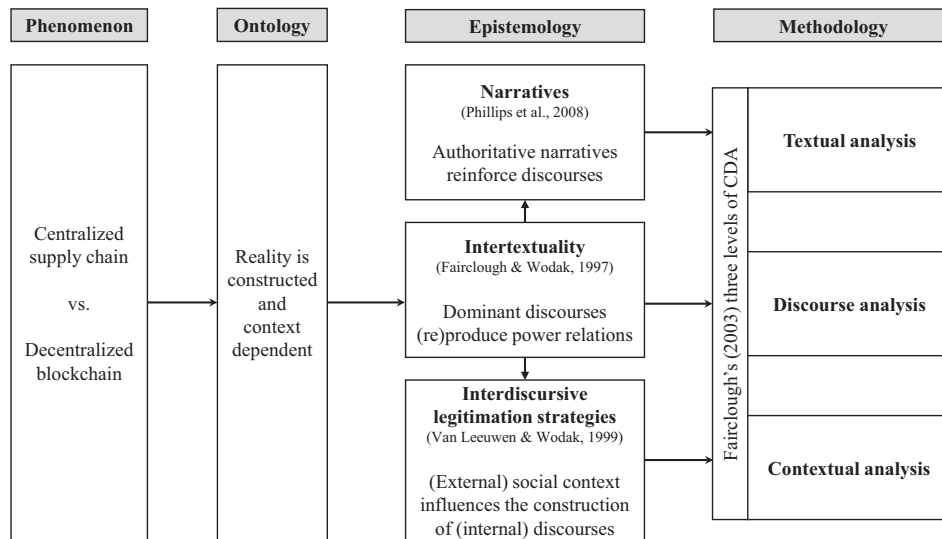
Phenomenon

Ontology

Epistemology

Methodology

Centralized supply chain

vs.

Decentralized blockchain

Reality is constructed and context dependent

Narratives
(Phillips et al., 2008)

Authoritative narratives reinforce discourses

Intertextuality
(Fairclough & Wodak, 1997)

Dominant discourses (re)produce power relations

Interdiscursive legitimation strategies
(Van Leeuwen & Wodak, 1999)

(External) social context influences the construction of (internal) discourses

Fairclough's (2003) three levels of CDA

Textual analysis

Discourse analysis

Contextual analysis